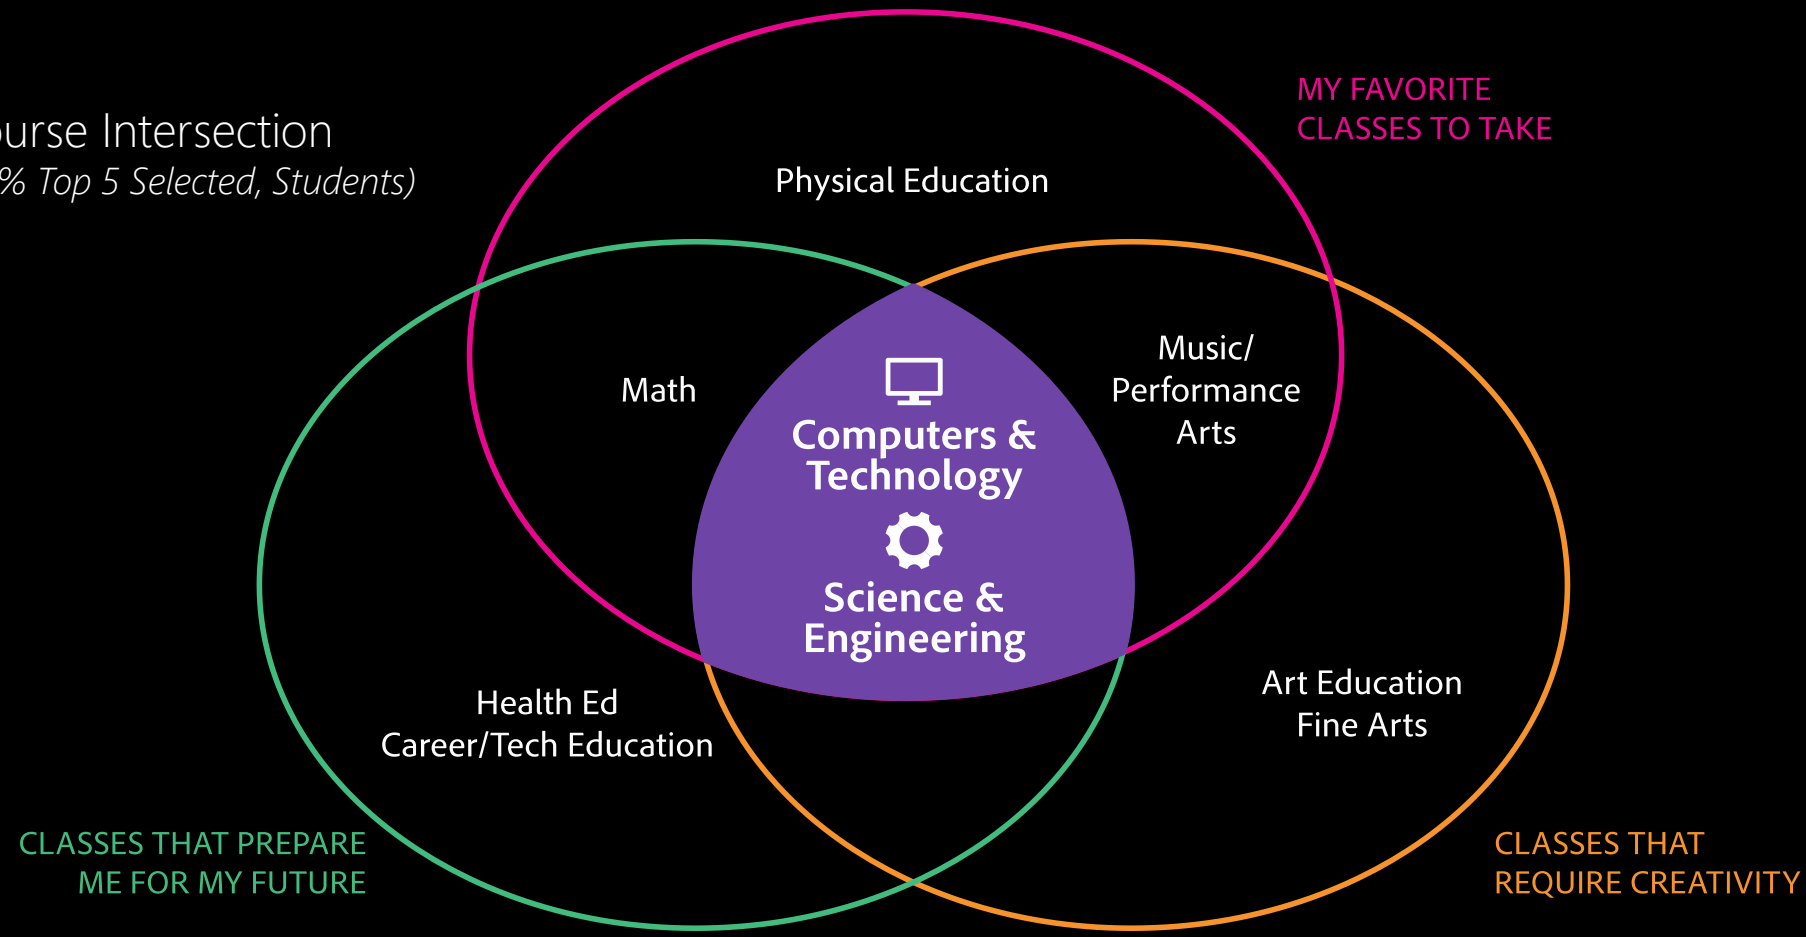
urse Intersection
% Top 5 Selected, Students)

MY FAVORITE
CLASSES TO TAKE

Physical Education

Math

Computers & Technology

Science & Engineering

Music/ Performance Arts

Health Ed
Career/Tech Education

Art Education
Fine Arts

CLASSES THAT PREPARE ME FOR MY FUTURE

CLASSES THAT REQUIRE CREATIVITY